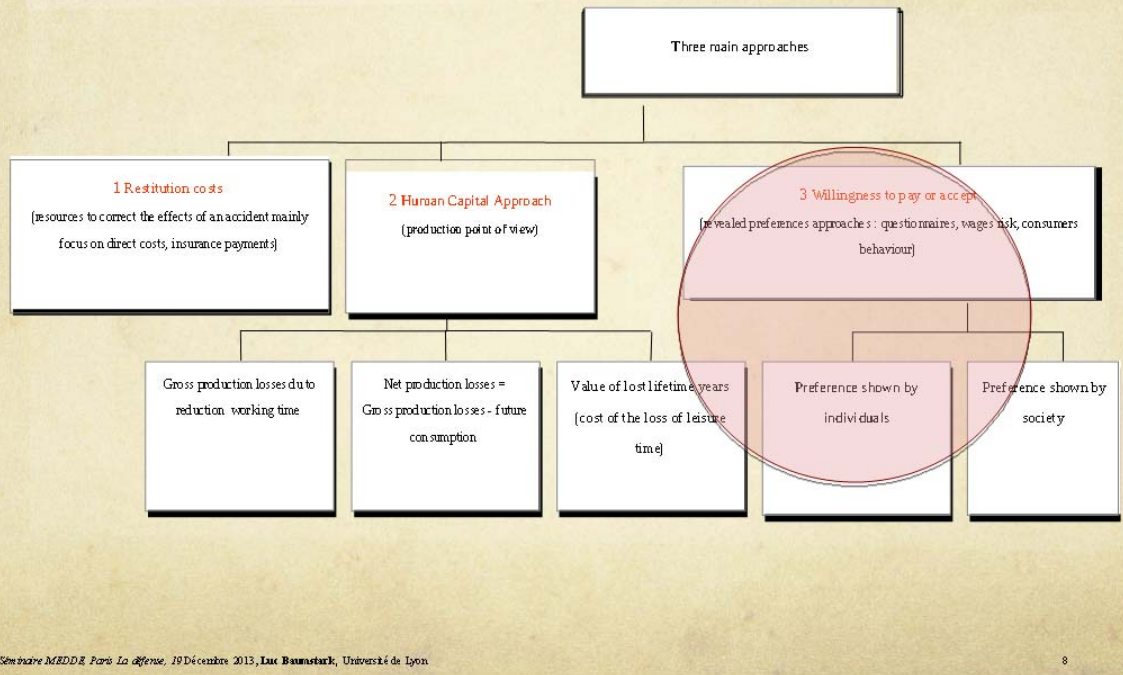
Three main approaches

1 Restitution costs
(resources to correct the effects of an accident mainly focus on direct costs, insurance payments)

2 Human Capital Approach
(production point of view)

3 Willingness to pay or accept
(revealed preferences approaches : questionnaires, wages risk, consumers behaviour)

Gross production losses du to reduction working time

Net production losses = Gross production losses - future consumption

Value of lost lifetime years (cost of the loss of leisure time)

Preference shown by individuals

Preference shown by society

Séminaire MEDDE Paris La défense, 19 Décembre 2013, Luc Baumstark, Université de Lyon

8